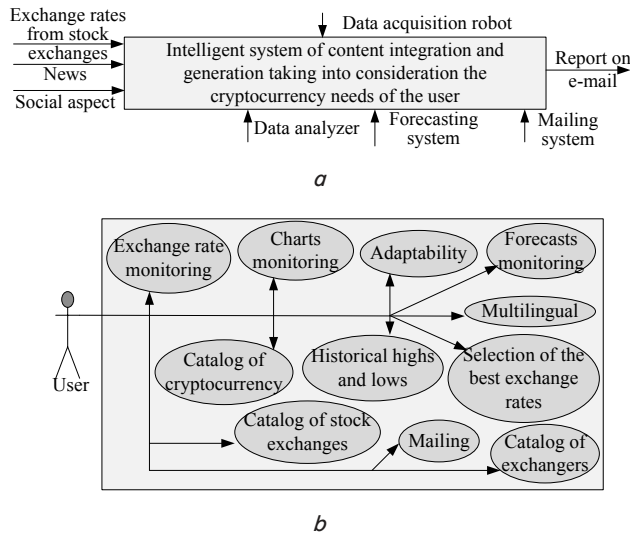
Exchange rates from stock exchanges

News

Social aspect

Data acquisition robot

Intelligent system of content integration and generation taking into consideration the cryptocurrency needs of the user

Report on e-mail

Data analyzer

Forecasting system

Mailing system

a

Exchange rate monitoring

Charts monitoring

Adaptability

Forecasts monitoring

Multilingual

User

Catalog of cryptocurrency

Historical highs and lows

Selection of the best exchange rates

Catalog of stock exchanges

Mailing

Catalog of exchangers

b